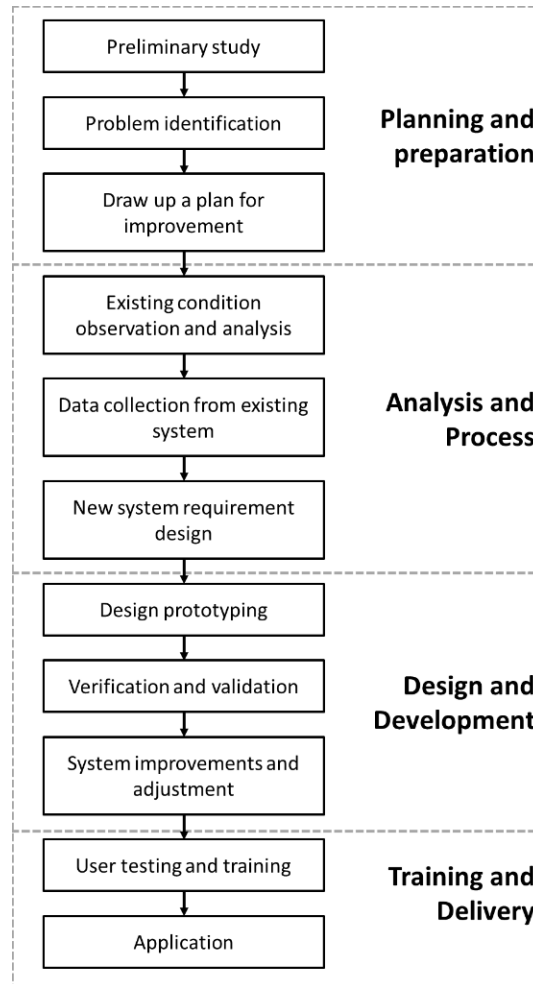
Preliminary study

Problem identification

Draw up a plan for improvement

Planning and preparation

Existing condition observation and analysis

Data collection from existing system

New system requirement design

Analysis and Process

Design prototyping

Verification and validation

System improvements and adjustment

Design and Development

User testing and training

Application

Training and Delivery